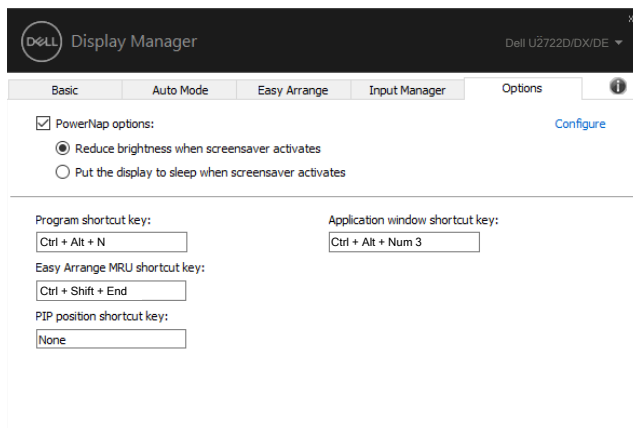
DELL Display Manager

Dell U2722D/DX/DE

x

Basic
Auto Mode
Easy Arrange
Input Manager
Options

PowerNap options:

Configure

Reduce brightness when screensaver activates

Put the display to sleep when screensaver activates

Program shortcut key:

Ctrl + Alt + N

Application window shortcut key:

Ctrl + Alt + Num 3

Easy Arrange MRU shortcut key:

Ctrl + Shift + End

PIP position shortcut key:

None